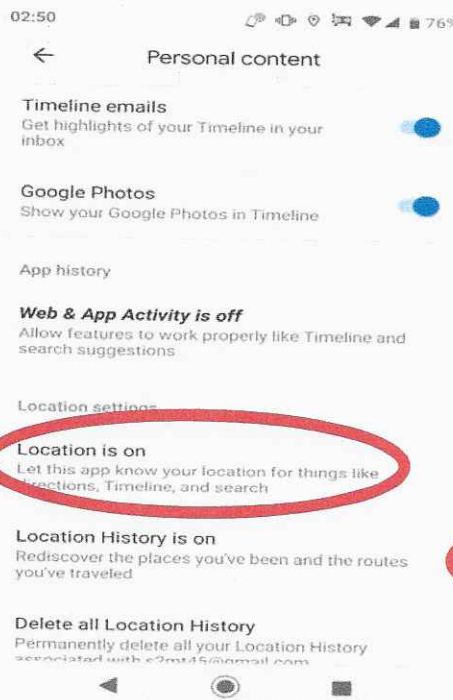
02:50 76%

Personal content

Timeline emails
Get highlights of your Timeline in your inbox

Google Photos
Show your Google Photos in Timeline

App history

Web & App Activity is off
Allow features to work properly like Timeline and search suggestions

Location settings

Location is on
Let this app know your location for things like directions, Timeline, and search

Location History is on
Rediscover the places you've been and the routes you've traveled

Delete all Location History
Permanently delete all your Location History associated with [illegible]@gmail.com